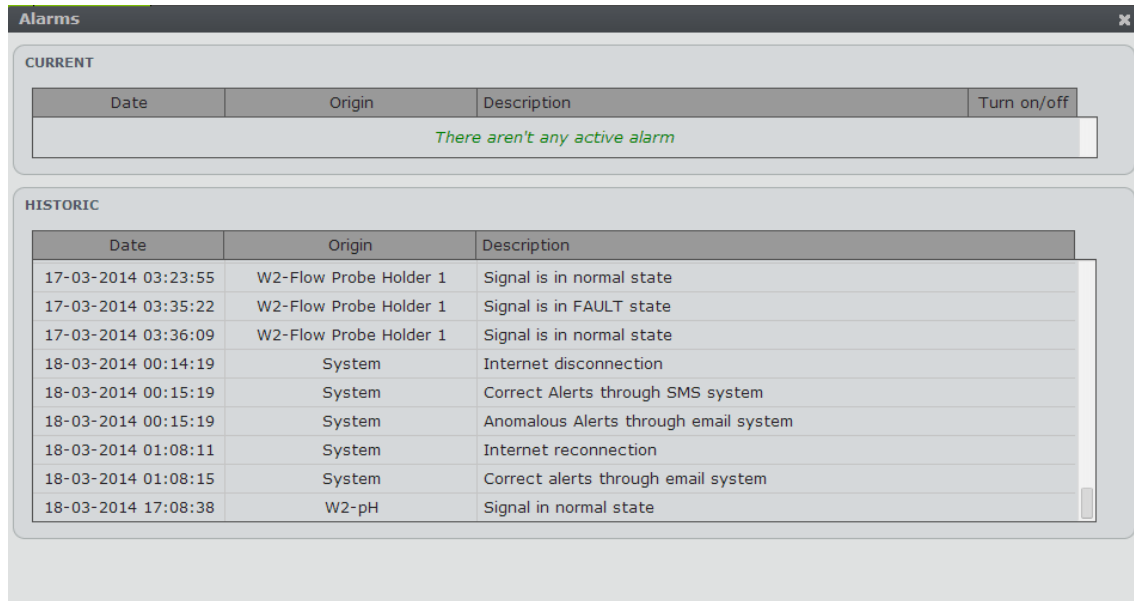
Alarms

×

CURRENT

| Date | Origin | Description | Turn on/off |
|---|---|---|---|
| There aren't any active alarm | | | |

HISTORIC

| Date | Origin | Description |
|---|---|---|
| 17-03-2014 03:23:55 | W2-Flow Probe Holder 1 | Signal is in normal state |
| 17-03-2014 03:35:22 | W2-Flow Probe Holder 1 | Signal is in FAULT state |
| 17-03-2014 03:36:09 | W2-Flow Probe Holder 1 | Signal is in normal state |
| 18-03-2014 00:14:19 | System | Internet disconnection |
| 18-03-2014 00:15:19 | System | Correct Alerts through SMS system |
| 18-03-2014 00:15:19 | System | Anomalous Alerts through email system |
| 18-03-2014 01:08:11 | System | Internet reconnection |
| 18-03-2014 01:08:15 | System | Correct alerts through email system |
| 18-03-2014 17:08:38 | W2-pH | Signal in normal state |